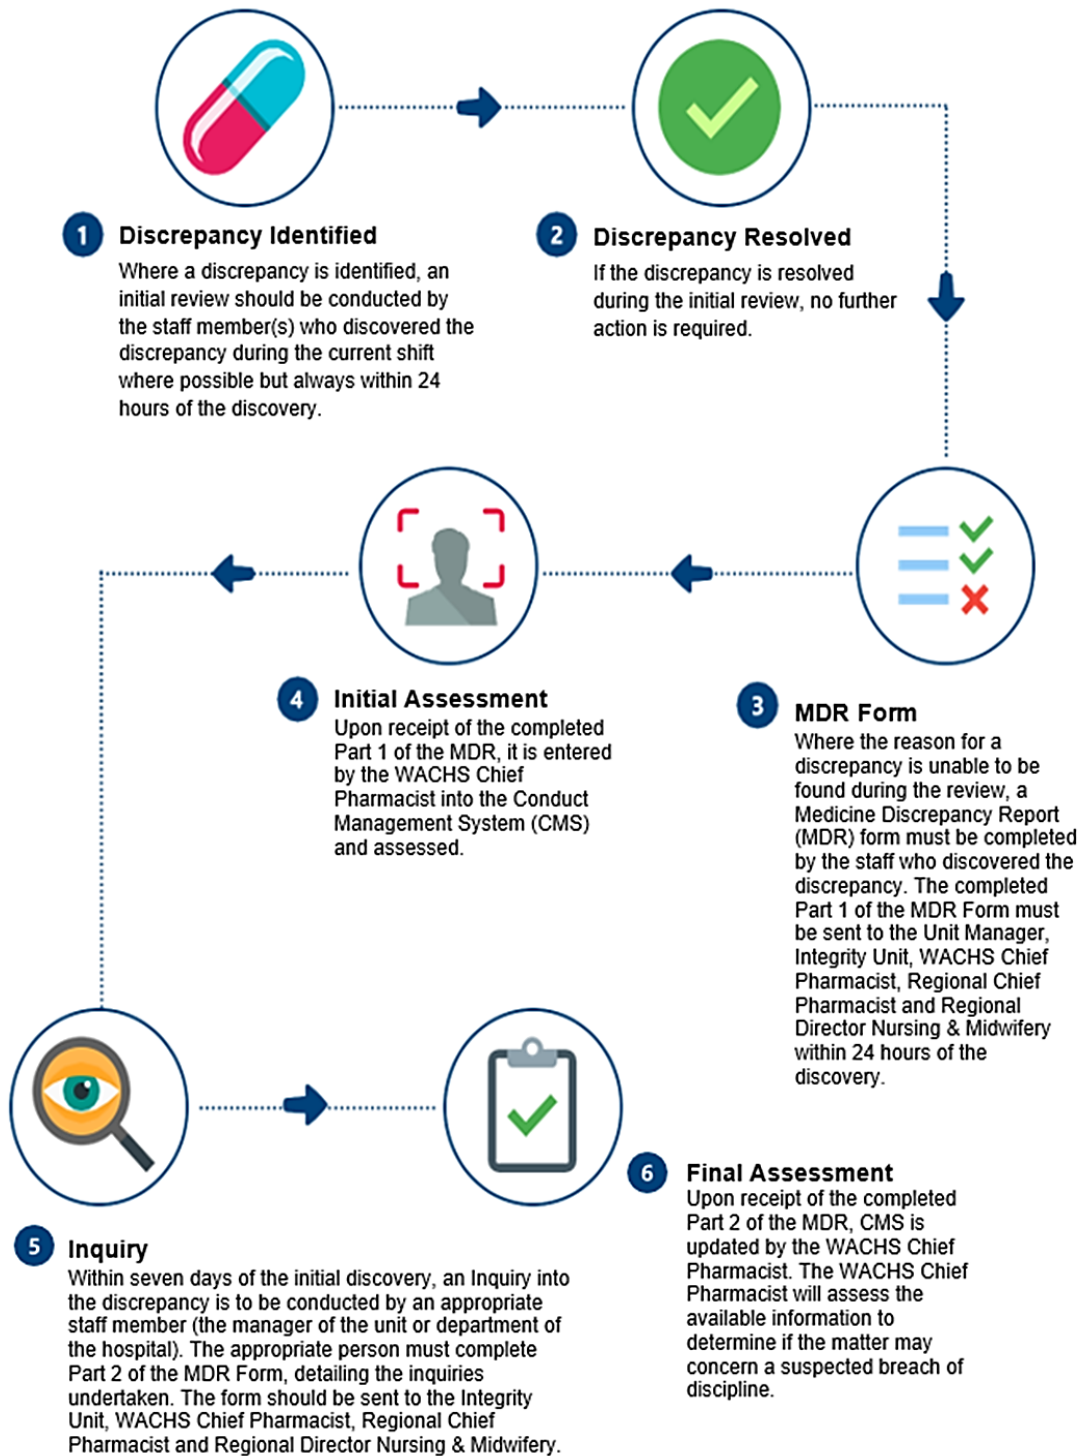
1 Discrepancy Identified

Where a discrepancy is identified, an initial review should be conducted by the staff member(s) who discovered the discrepancy during the current shift where possible but always within 24 hours of the discovery.

2 Discrepancy Resolved

If the discrepancy is resolved during the initial review, no further action is required.

4 Initial Assessment

Upon receipt of the completed Part 1 of the MDR, it is entered by the WACHS Chief Pharmacist into the Conduct Management System (CMS) and assessed.

3 MDR Form

Where the reason for a discrepancy is unable to be found during the review, a Medicine Discrepancy Report (MDR) form must be completed by the staff who discovered the discrepancy. The completed Part 1 of the MDR Form must be sent to the Unit Manager, Integrity Unit, WACHS Chief Pharmacist, Regional Chief Pharmacist and Regional Director Nursing & Midwifery within 24 hours of the discovery.

6 Final Assessment

Upon receipt of the completed Part 2 of the MDR, CMS is updated by the WACHS Chief Pharmacist. The WACHS Chief Pharmacist will assess the available information to determine if the matter may concern a suspected breach of discipline.

5 Inquiry

Within seven days of the initial discovery, an Inquiry into the discrepancy is to be conducted by an appropriate staff member (the manager of the unit or department of the hospital). The appropriate person must complete Part 2 of the MDR Form, detailing the inquiries undertaken. The form should be sent to the Integrity Unit, WACHS Chief Pharmacist, Regional Chief Pharmacist and Regional Director Nursing & Midwifery.